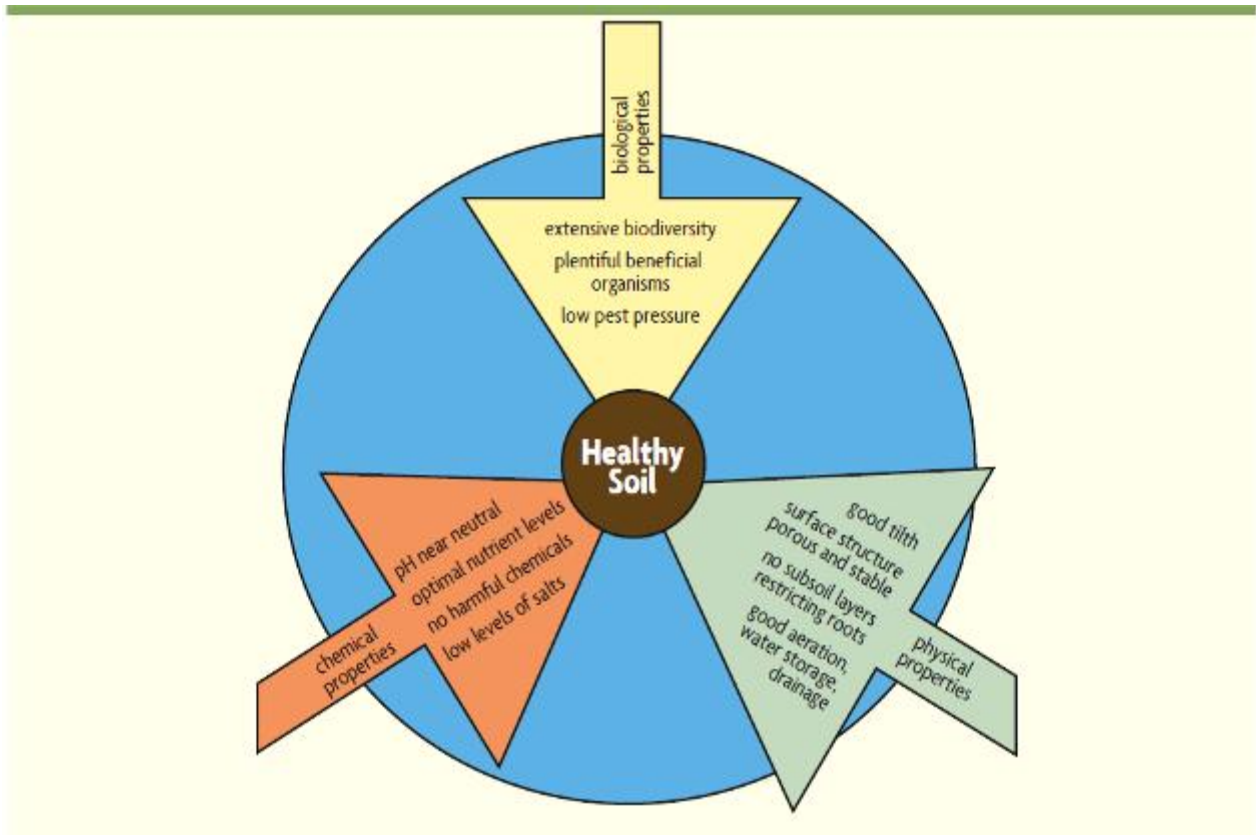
biological properties

extensive biodiversity

plentiful beneficial organisms

low pest pressure

Healthy Soil

chemical properties

pH near neutral

optimal nutrient levels

no harmful chemicals

low levels of salts

good tilth

surface structure porous and stable

no subsoil layers restricting roots

good aeration, water storage, drainage

physical properties